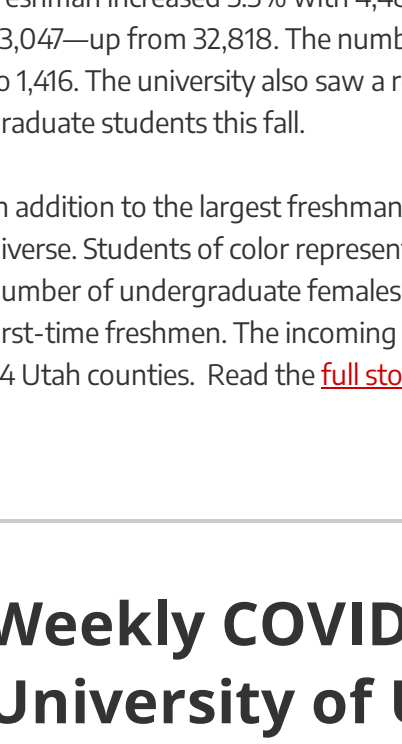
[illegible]reshman increased 5.5% with 4,4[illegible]
3,047—up from 32,818. The numb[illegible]
o 1,416. The university also saw a r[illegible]
raduate students this fall.

n addition to the largest freshman
iverse. Students of color represen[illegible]
umber of undergraduate females
rst-time freshmen. The incoming
4 Utah counties. Read the full sto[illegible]

Weekly COVID
University of U